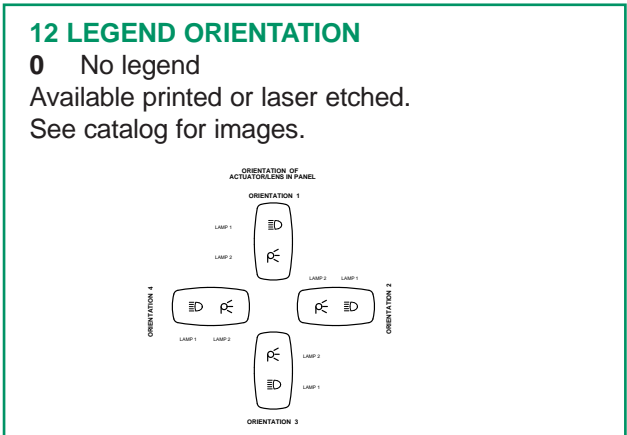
12 LEGEND ORIENTATION

**0** No legend

Available printed or laser etched.
See catalog for images.

ORIENTATION OF ACTUATOR/LENS IN PANEL

ORIENTATION 1

LAMP 1

LAMP 2

LAMP 2 LAMP 1

ORIENTATION 4

ORIENTATION 2

LAMP 1 LAMP 2

LAMP 2

LAMP 1

ORIENTATION 3